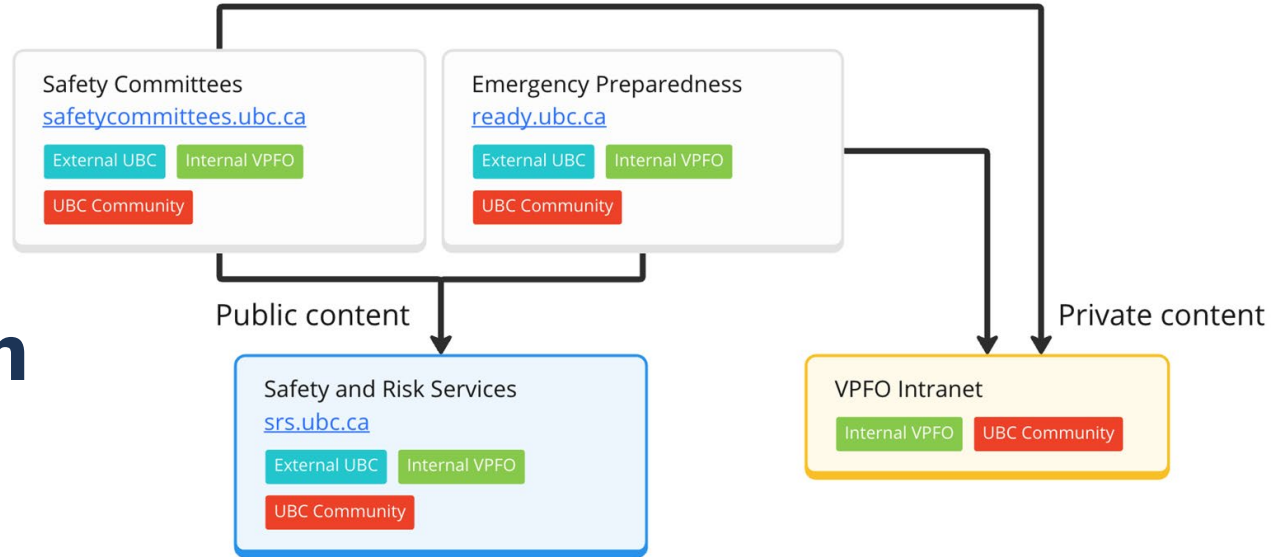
Safety Committees
safetycommittees.ubc.ca
External UBC
Internal VPFO
UBC Community

Emergency Preparedness
ready.ubc.ca
External UBC
Internal VPFO
UBC Community

n

Public content

Private content

Safety and Risk Services
srs.ubc.ca
External UBC
Internal VPFO
UBC Community

VPFO Intranet
Internal VPFO
UBC Community